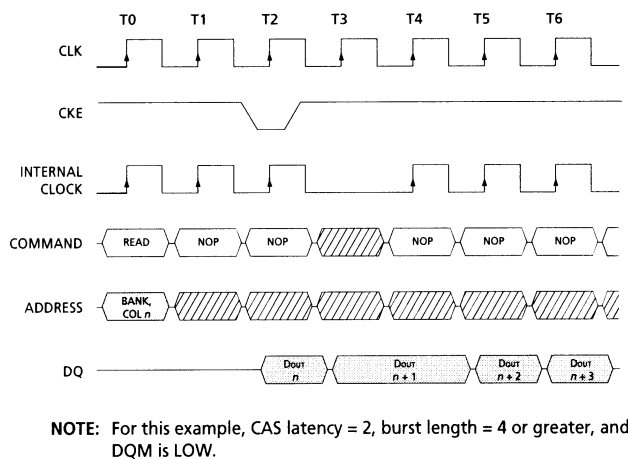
T0 T1 T2 T3 T4 T5 T6

CLK

CKE

INTERNAL CLOCK

COMMAND READ NOP NOP NOP NOP NOP

ADDRESS BANK, COL $n$

DQ DOUT $n$ DOUT $n+1$ DOUT $n+2$ DOUT $n+3$

NOTE: For this example, CAS latency = 2, burst length = 4 or greater, and DQM is LOW.